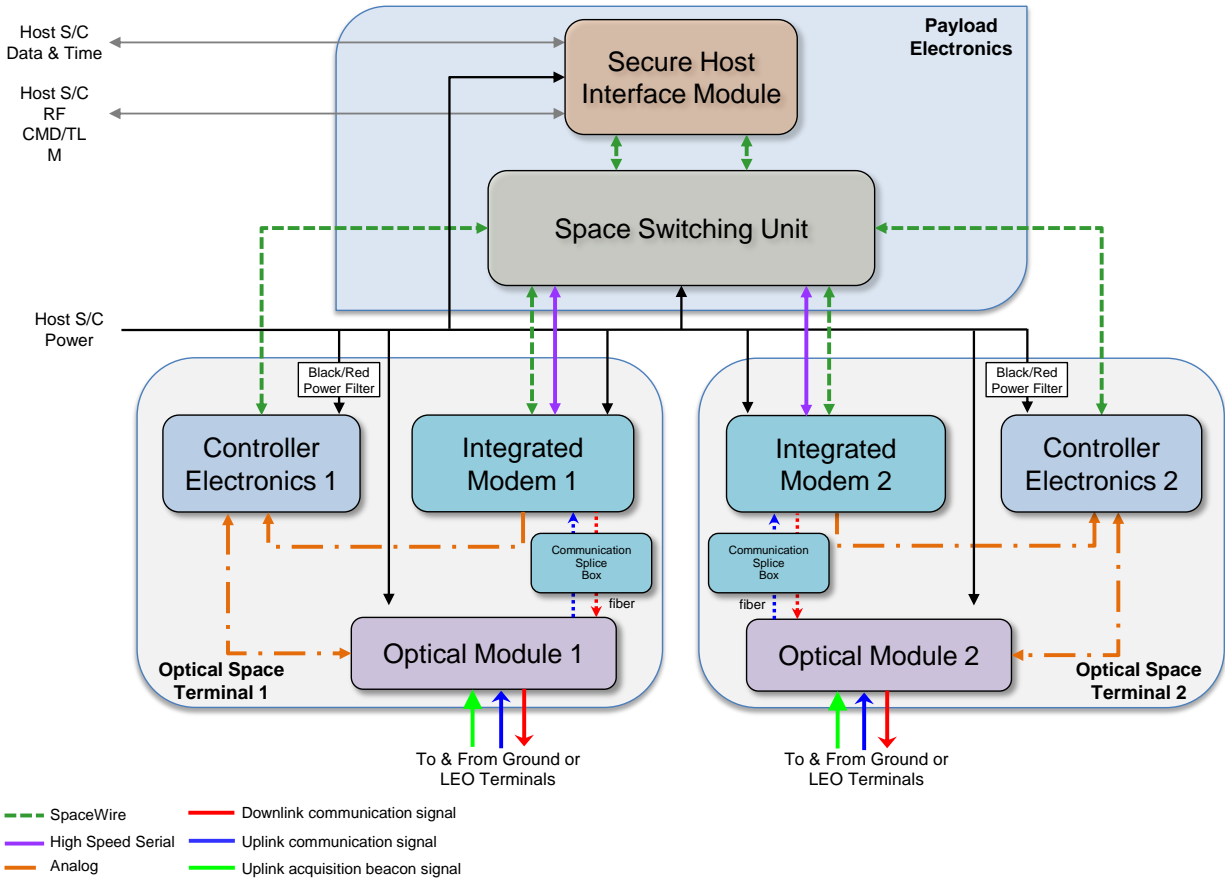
Host S/C Data & Time

Host S/C RF CMD/TLM

Payload Electronics

Secure Host Interface Module

Space Switching Unit

Host S/C Power

Black/Red Power Filter

Controller Electronics 1

Integrated Modem 1

Communication Splice Box

fiber

Optical Module 1

Optical Space Terminal 1

To & From Ground or LEO Terminals

Black/Red Power Filter

Integrated Modem 2

Controller Electronics 2

Communication Splice Box

fiber

Optical Module 2

Optical Space Terminal 2

To & From Ground or LEO Terminals

SpaceWire

High Speed Serial

Analog

Downlink communication signal

Uplink communication signal

Uplink acquisition beacon signal